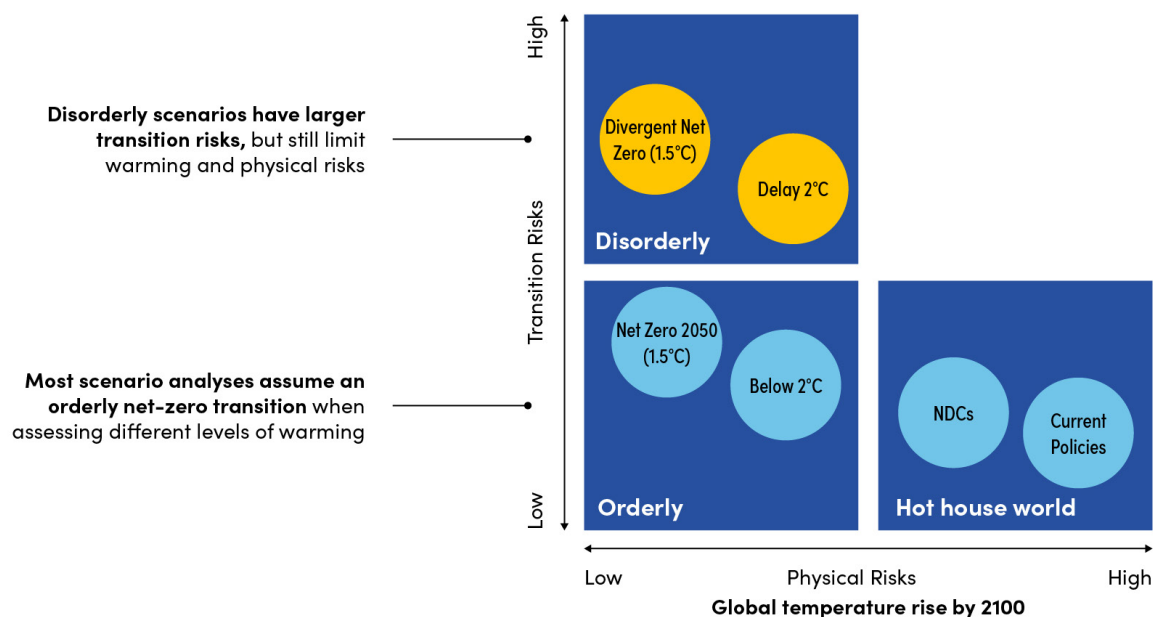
**Disorderly scenarios have larger transition risks,** but still limit warming and physical risks

**Most scenario analyses assume an orderly net-zero transition** when assessing different levels of warming

High

Transition Risks

Low

Divergent Net Zero (1.5°C)

Delay 2°C

Disorderly

Net Zero 2050 (1.5°C)

Below 2°C

Orderly

NDCs

Current Policies

Hot house world

Low

Physical Risks

High

**Global temperature rise by 2100**